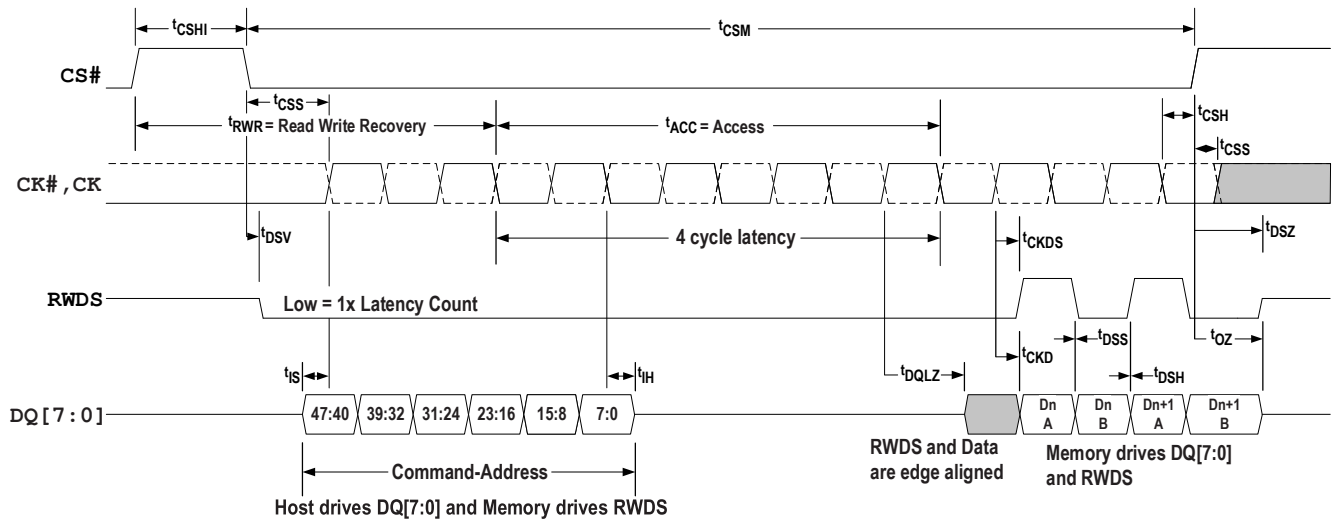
$t_{CSHI}$

$t_{CSM}$

CS#

$t_{CSS}$

$t_{RWR}$ = Read Write Recovery

$t_{ACC}$ = Access

$t_{CSH}$

$t_{CSS}$

CK#,CK

$t_{DSV}$

4 cycle latency

$t_{CKDS}$

$t_{DSZ}$

RWDS

Low = 1x Latency Count

$t_{CKD}$

$t_{DSS}$

$t_{OZ}$

$t_{IS}$

$t_{IH}$

$t_{DQLZ}$

$t_{DSH}$

DQ[7:0]

47:40 | 39:32 | 31:24 | 23:16 | 15:8 | 7:0

Dn A | Dn B | Dn+1 A | Dn+1 B

Command-Address

Host drives DQ[7:0] and Memory drives RWDS

RWDS and Data are edge aligned

Memory drives DQ[7:0] and RWDS